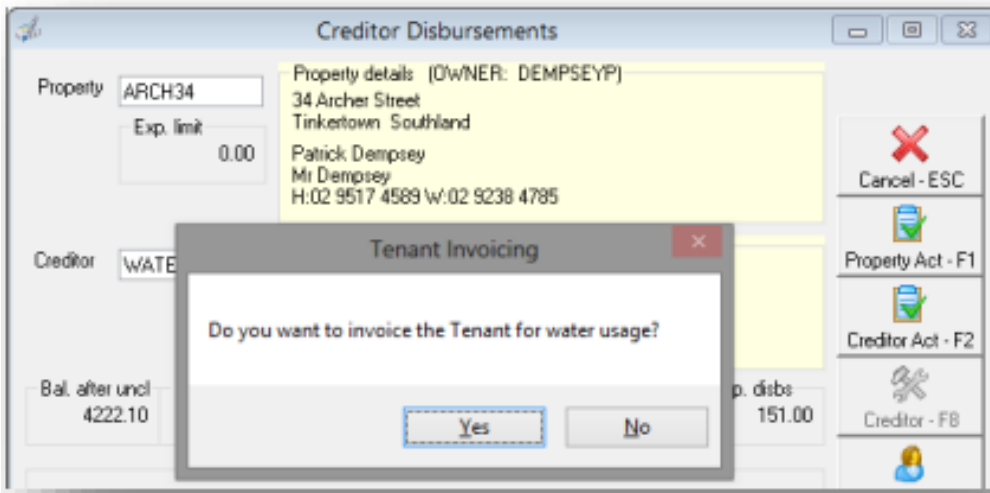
Creditor Disbursements

Property ARCH34

Exp. limit 0.00

Property details (OWNER: DEMPSEYP)
34 Archer Street
Tinkertown Southland

Patrick Dempsey
Mr Dempsey
H:02 9517 4589 W:02 9238 4785

Cancel - ESC

Property Act - F1

Creditor Act - F2

Creditor - F8

Creditor WATE

Tenant Invoicing

Do you want to invoice the Tenant for water usage?

Yes No

Bal. after uncl 4222.10

p. disbs 151.00